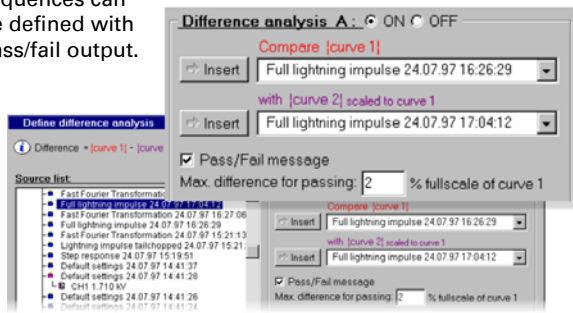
equences can
e defined with
ss/fail output.

Difference analysis A: ON OFF

Compare |curve 1|

Insert Full lightning impulse 24.07.97 16:26:29

with |curve 2| scaled to curve 1

Insert Full lightning impulse 24.07.97 17:04:12

Pass/Fail message

Max. difference for passing: 2 % fullscale of curve 1

Define difference analysis

Difference = |curve 1| - |curve

Source list:

Fast Fourier Transformati
Full lightning impulse 24.07.97 17:04:12
Fast Fourier Transformation 24.07.97 16:27:06
Full lightning impulse 24.07.97 16:26:29
Fast Fourier Transformation 24.07.97 15:21:13
Lightning impulse tailchopped 24.07.97 15:21:
Step response 24.07.97 15:19:51
Default settings 24.07.97 14:41:37
Default settings 24.07.97 14:41:28
CH1 1.710 kV
Default settings 24.07.97 14:41:26
Default settings 24.07.97 14:41:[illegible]

Compare |curve 1|

Insert Full lightning impulse 24.07.97 16:26:29

with |curve 2| scaled to curve 1

Insert Full lightning impulse 24.07.97 17:04:12

Pass/Fail message

Max. difference for passing: 2 % fullscale of curve 1